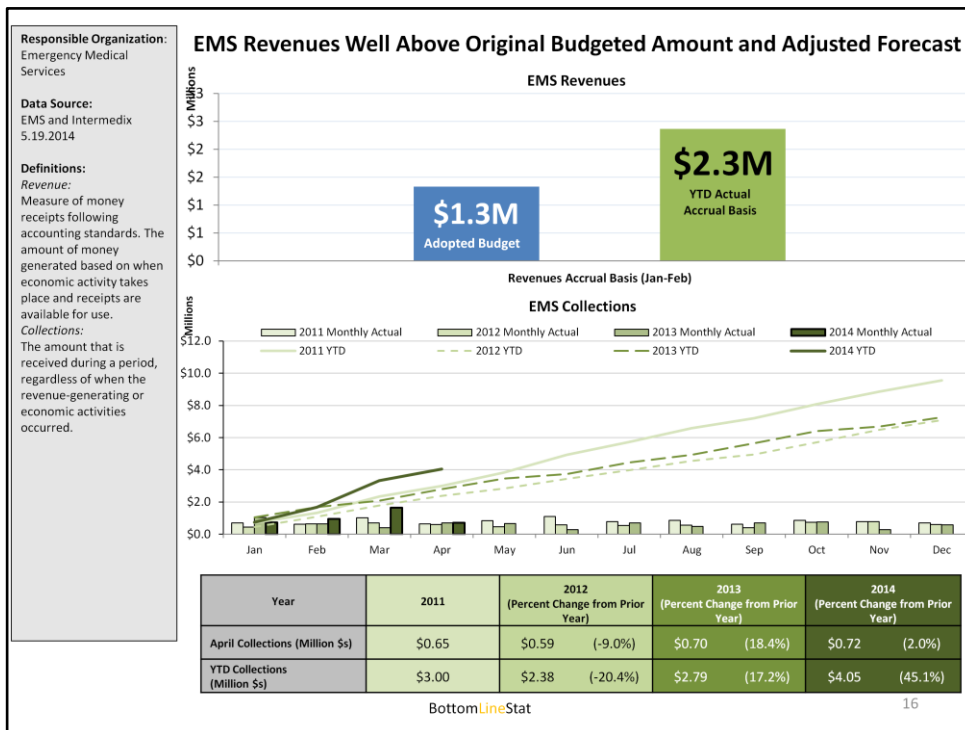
Responsible Organization: Emergency Medical Services

Data Source:
EMS and Intermedix 5.19.2014

Definitions:
Revenue:
Measure of money receipts following accounting standards. The amount of money generated based on when economic activity takes place and receipts are available for use.
Collections:
The amount that is received during a period, regardless of when the revenue-generating or economic activities occurred.

EMS Revenues Well Above Original Budgeted Amount and Adjusted Forecast

EMS Revenues

Millions
$3
$3
$2
$2
$1
$1
$0

$1.3M
Adopted Budget

$2.3M
YTD Actual Accrual Basis

Revenues Accrual Basis (Jan-Feb)

EMS Collections

Millions

2011 Monthly Actual
2012 Monthly Actual
2013 Monthly Actual
2014 Monthly Actual
2011 YTD
2012 YTD
2013 YTD
2014 YTD

$12.0
$10.0
$8.0
$6.0
$4.0
$2.0
$0.0

Jan Feb Mar Apr May Jun Jul Aug Sep Oct Nov Dec

| Year | 2011 | 2012 (Percent Change from Prior Year) | | 2013 (Percent Change from Prior Year) | | 2014 (Percent Change from Prior Year) | |
|---|---|---|---|---|---|---|---|
| April Collections (Million $s) | $0.65 | $0.59 | (-9.0%) | $0.70 | (18.4%) | $0.72 | (2.0%) |
| YTD Collections (Million $s) | $3.00 | $2.38 | (-20.4%) | $2.79 | (17.2%) | $4.05 | (45.1%) |

BottomLineStat

16